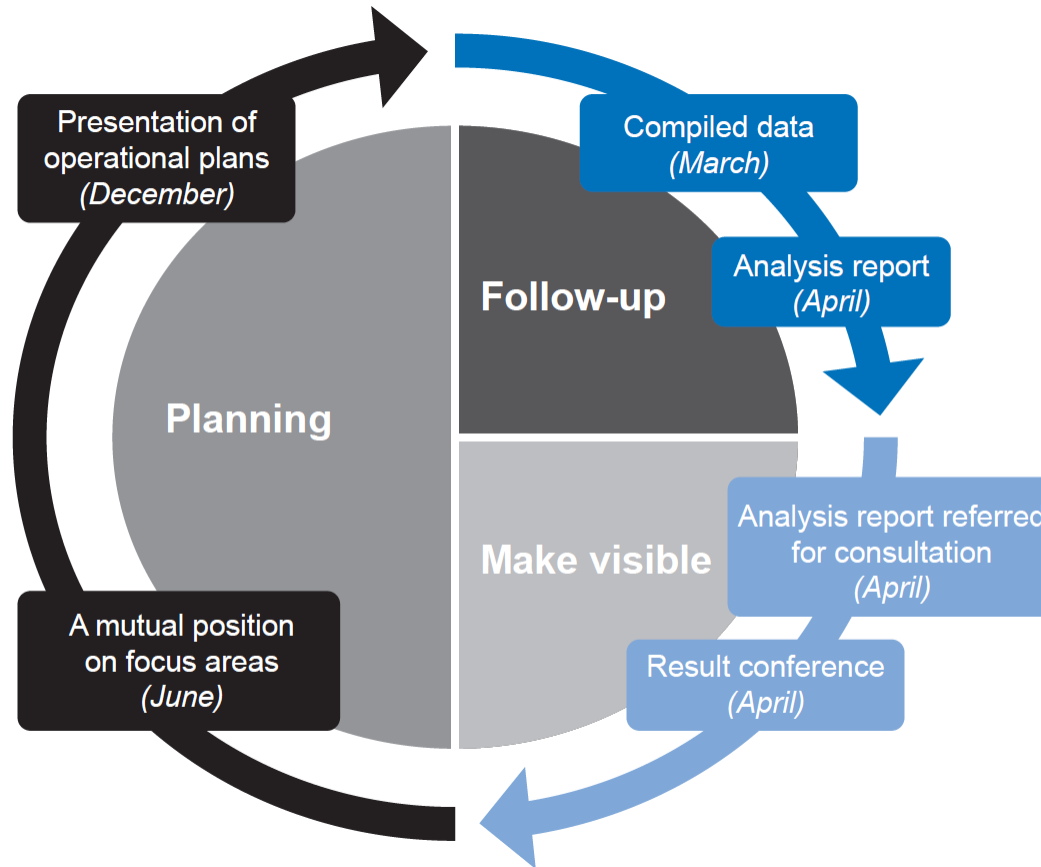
Presentation of operational plans
(December)

Compiled data
(March)

Analysis report
(April)

Follow-up

Planning

Make visible

Analysis report referre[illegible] for consultation
(April)

Result conference
(April)

A mutual position on focus areas
(June)